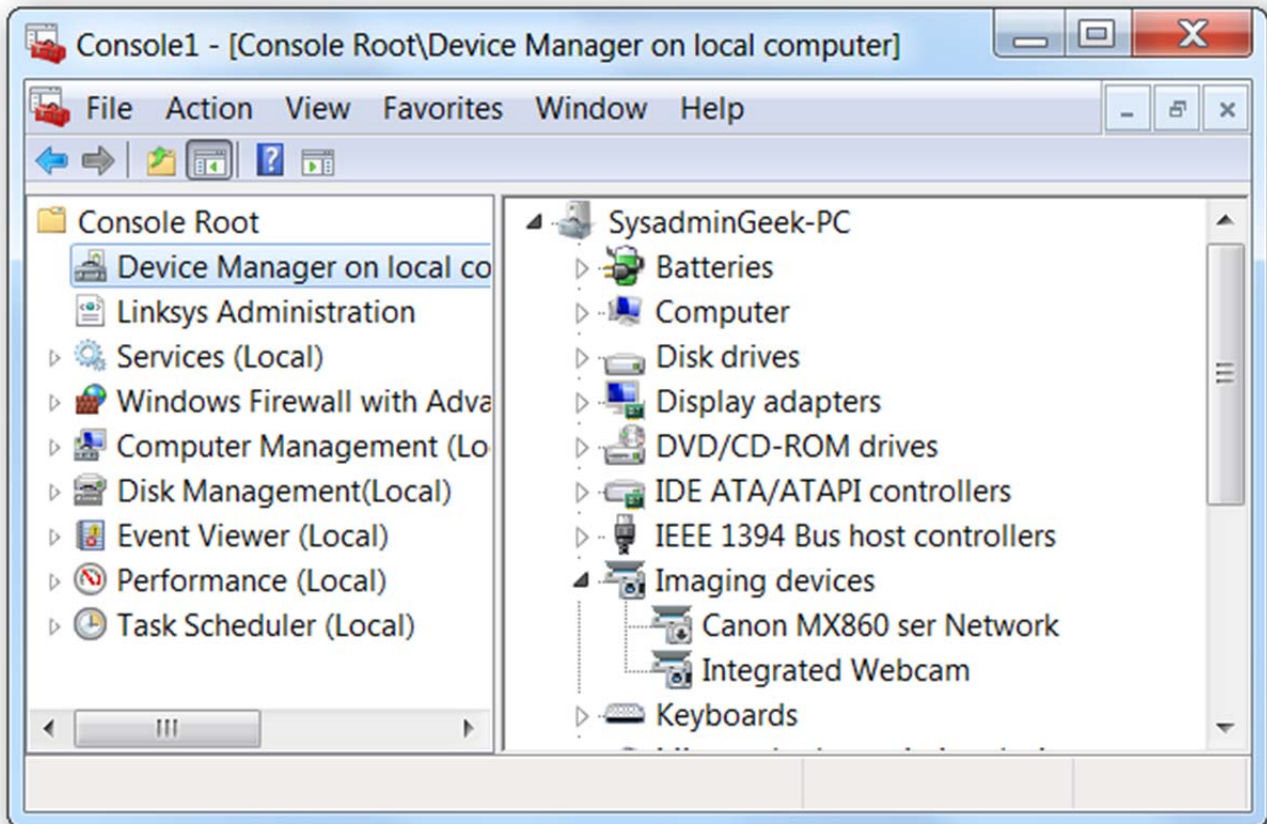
Console1 - [Console Root\Device Manager on local computer]

File Action View Favorites Window Help

Console Root
Device Manager on local co
Linksys Administration
Services (Local)
Windows Firewall with Adva
Computer Management (Lo
Disk Management(Local)
Event Viewer (Local)
Performance (Local)
Task Scheduler (Local)

SysadminGeek-PC
Batteries
Computer
Disk drives
Display adapters
DVD/CD-ROM drives
IDE ATA/ATAPI controllers
IEEE 1394 Bus host controllers
Imaging devices
Canon MX860 ser Network
Integrated Webcam
Keyboards
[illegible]